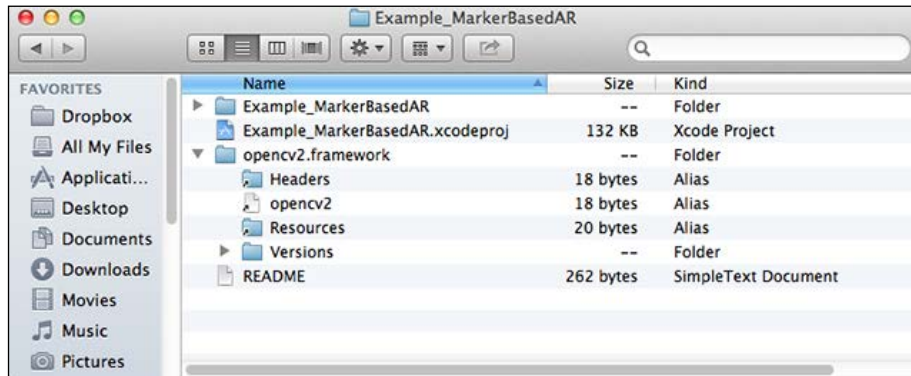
Example_MarkerBasedAR

FAVORITES
Dropbox
All My Files
Applicati...
Desktop
Documents
Downloads
Movies
Music
Pictures

| Name | Size | Kind |
|---|---|---|
| Example_MarkerBasedAR | -- | Folder |
| Example_MarkerBasedAR.xcodeproj | 132 KB | Xcode Project |
| opencv2.framework | -- | Folder |
| Headers | 18 bytes | Alias |
| opencv2 | 18 bytes | Alias |
| Resources | 20 bytes | Alias |
| Versions | -- | Folder |
| README | 262 bytes | SimpleText Document |